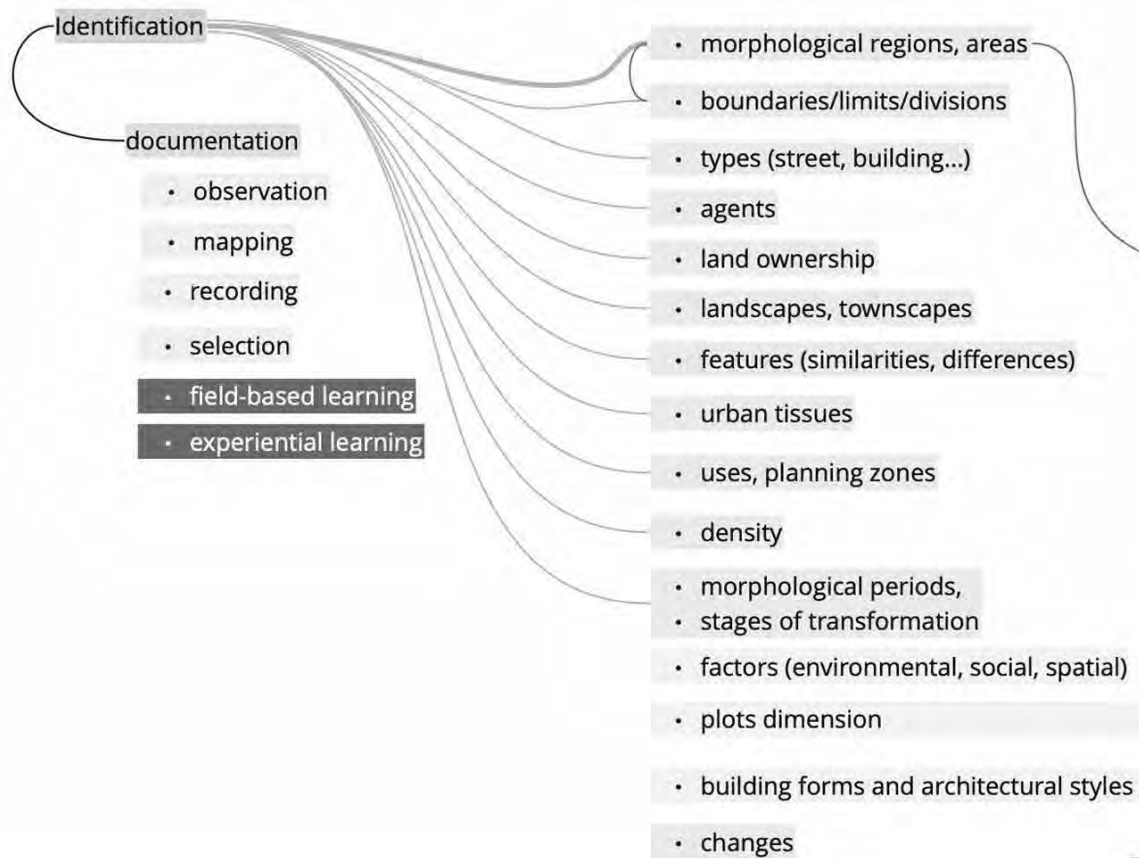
Identification

documentation

• observation

• mapping

• recording

• selection

• field-based learning

• experiential learning

• morphological regions, areas

• boundaries/limits/divisions

• types (street, building...)

• agents

• land ownership

• landscapes, townscapes

• features (similarities, differences)

• urban tissues

• uses, planning zones

• density

• morphological periods,
• stages of transformation

• factors (environmental, social, spatial)

• plots dimension

• building forms and architectural styles

• changes